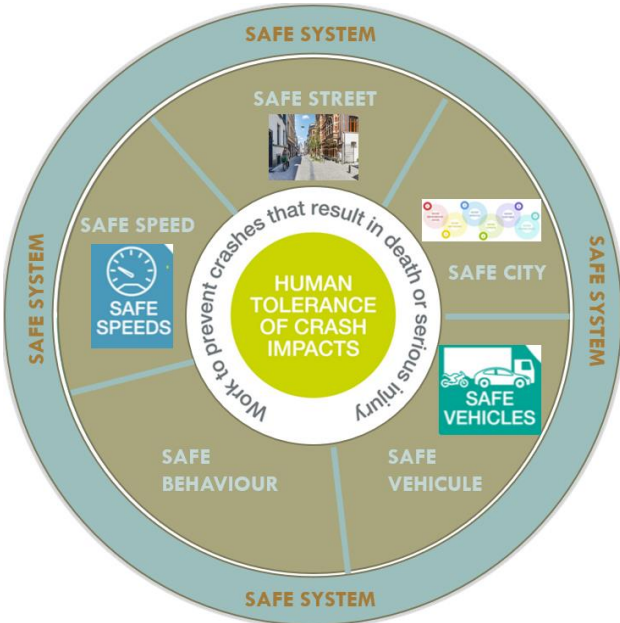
SAFE SYSTEM

SAFE STREET

SAFE SPEED

SAFE SPEEDS

SAFE CITY

SAFE SYSTEM

SAFE SYSTEM

Work to prevent crashes that result in death or serious injury

HUMAN TOLERANCE OF CRASH IMPACTS

SAFE VEHICLES

SAFE BEHAVIOUR

SAFE VEHICULE

SAFE SYSTEM